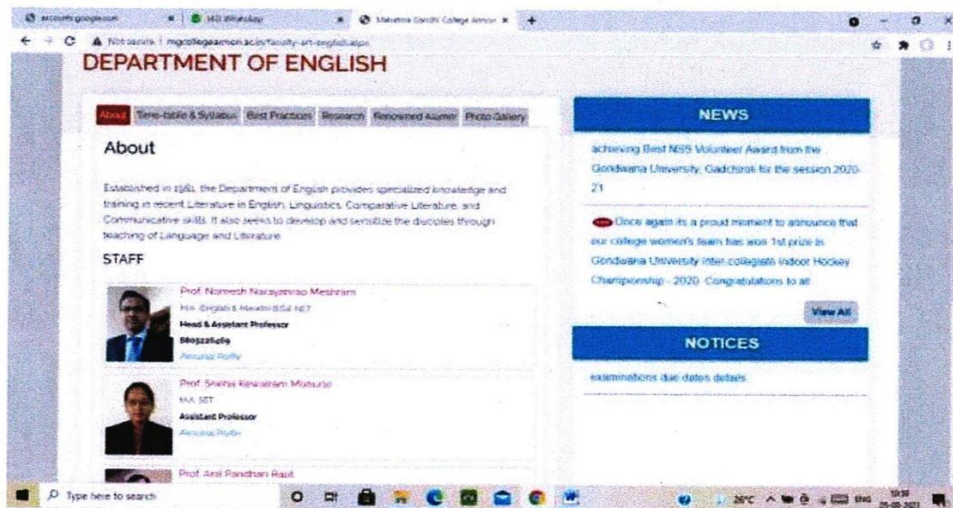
accounts.google.com | (40) WhatsApp | Mahatma Gandhi College Armor ×

Not secure | mgcollegearmori.ac.in/faculty-art-english.aspx

DEPARTMENT OF ENGLISH

About | Time-table & Syllabus | Best Practices | Research | Renowned Alumni | Photo Gallery

About

Established in 1981, the Department of English provides specialized knowledge and training in recent Literature in English, Linguistics, Comparative Literature, and Communicative skills. It also seeks to develop and sensitize the disciples through teaching of Language and Literature.

STAFF

Prof. Nomesh Narayanrao Meshram
M.A. (English & Marathi) B.Ed. NET
Head & Assistant Professor
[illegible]
Personal Profile

Prof. Sneha Kewalram Mohurle
M.A. SET
Assistant Professor
Personal Profile

Prof. Anil Pandhari Raut

NEWS

achieving Best NSS Volunteer Award from the Gondwana University, Gadchiroli for the session 2020-21

new Once again its a proud moment to announce that our college women's team has won 1st prize in Gondwana University inter-collegiate Indoor Hockey Championship - 2020. Congratulations to all

View All

NOTICES

examinations due dates details

Type here to search

26°C ENG 13:30 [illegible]